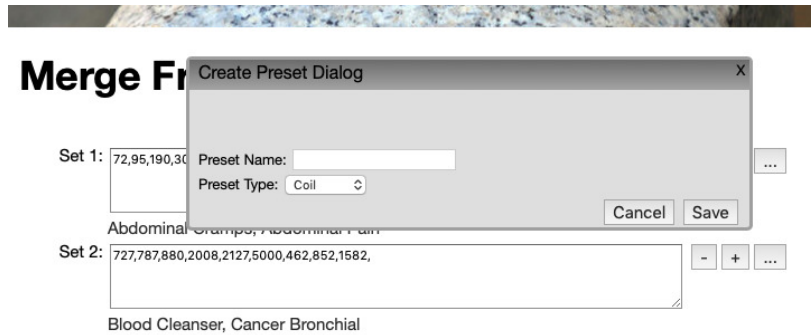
Merge Fr

Create Preset Dialog x

Preset Name:

Preset Type: Coil

Cancel Save

Set 1: 72,95,190,30

...

Abdominal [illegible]

Set 2: 727,787,880,2008,2127,5000,462,852,1582,

- + ...

Blood Cleanser, Cancer Bronchial